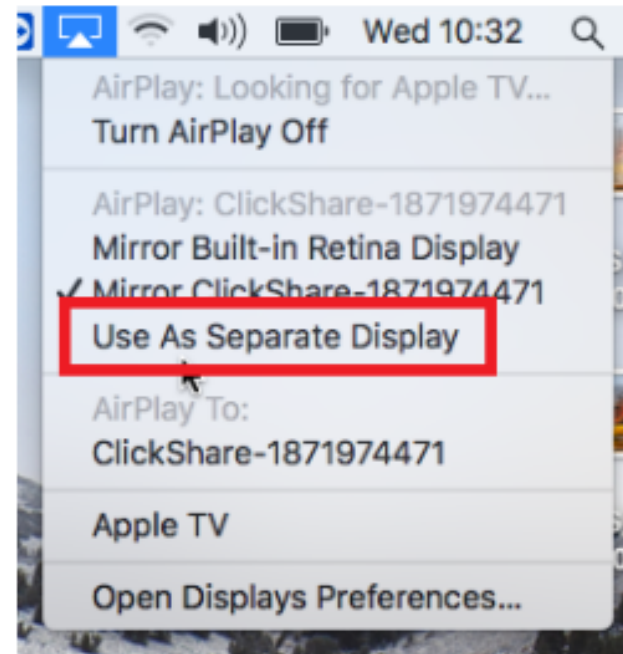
Wed 10:32

AirPlay: Looking for Apple TV...
Turn AirPlay Off

AirPlay: ClickShare-1871974471
Mirror Built-in Retina Display
✓ Mirror ClickShare-1871974471
Use As Separate Display

AirPlay To:
ClickShare-1871974471

Apple TV

Open Displays Preferences...